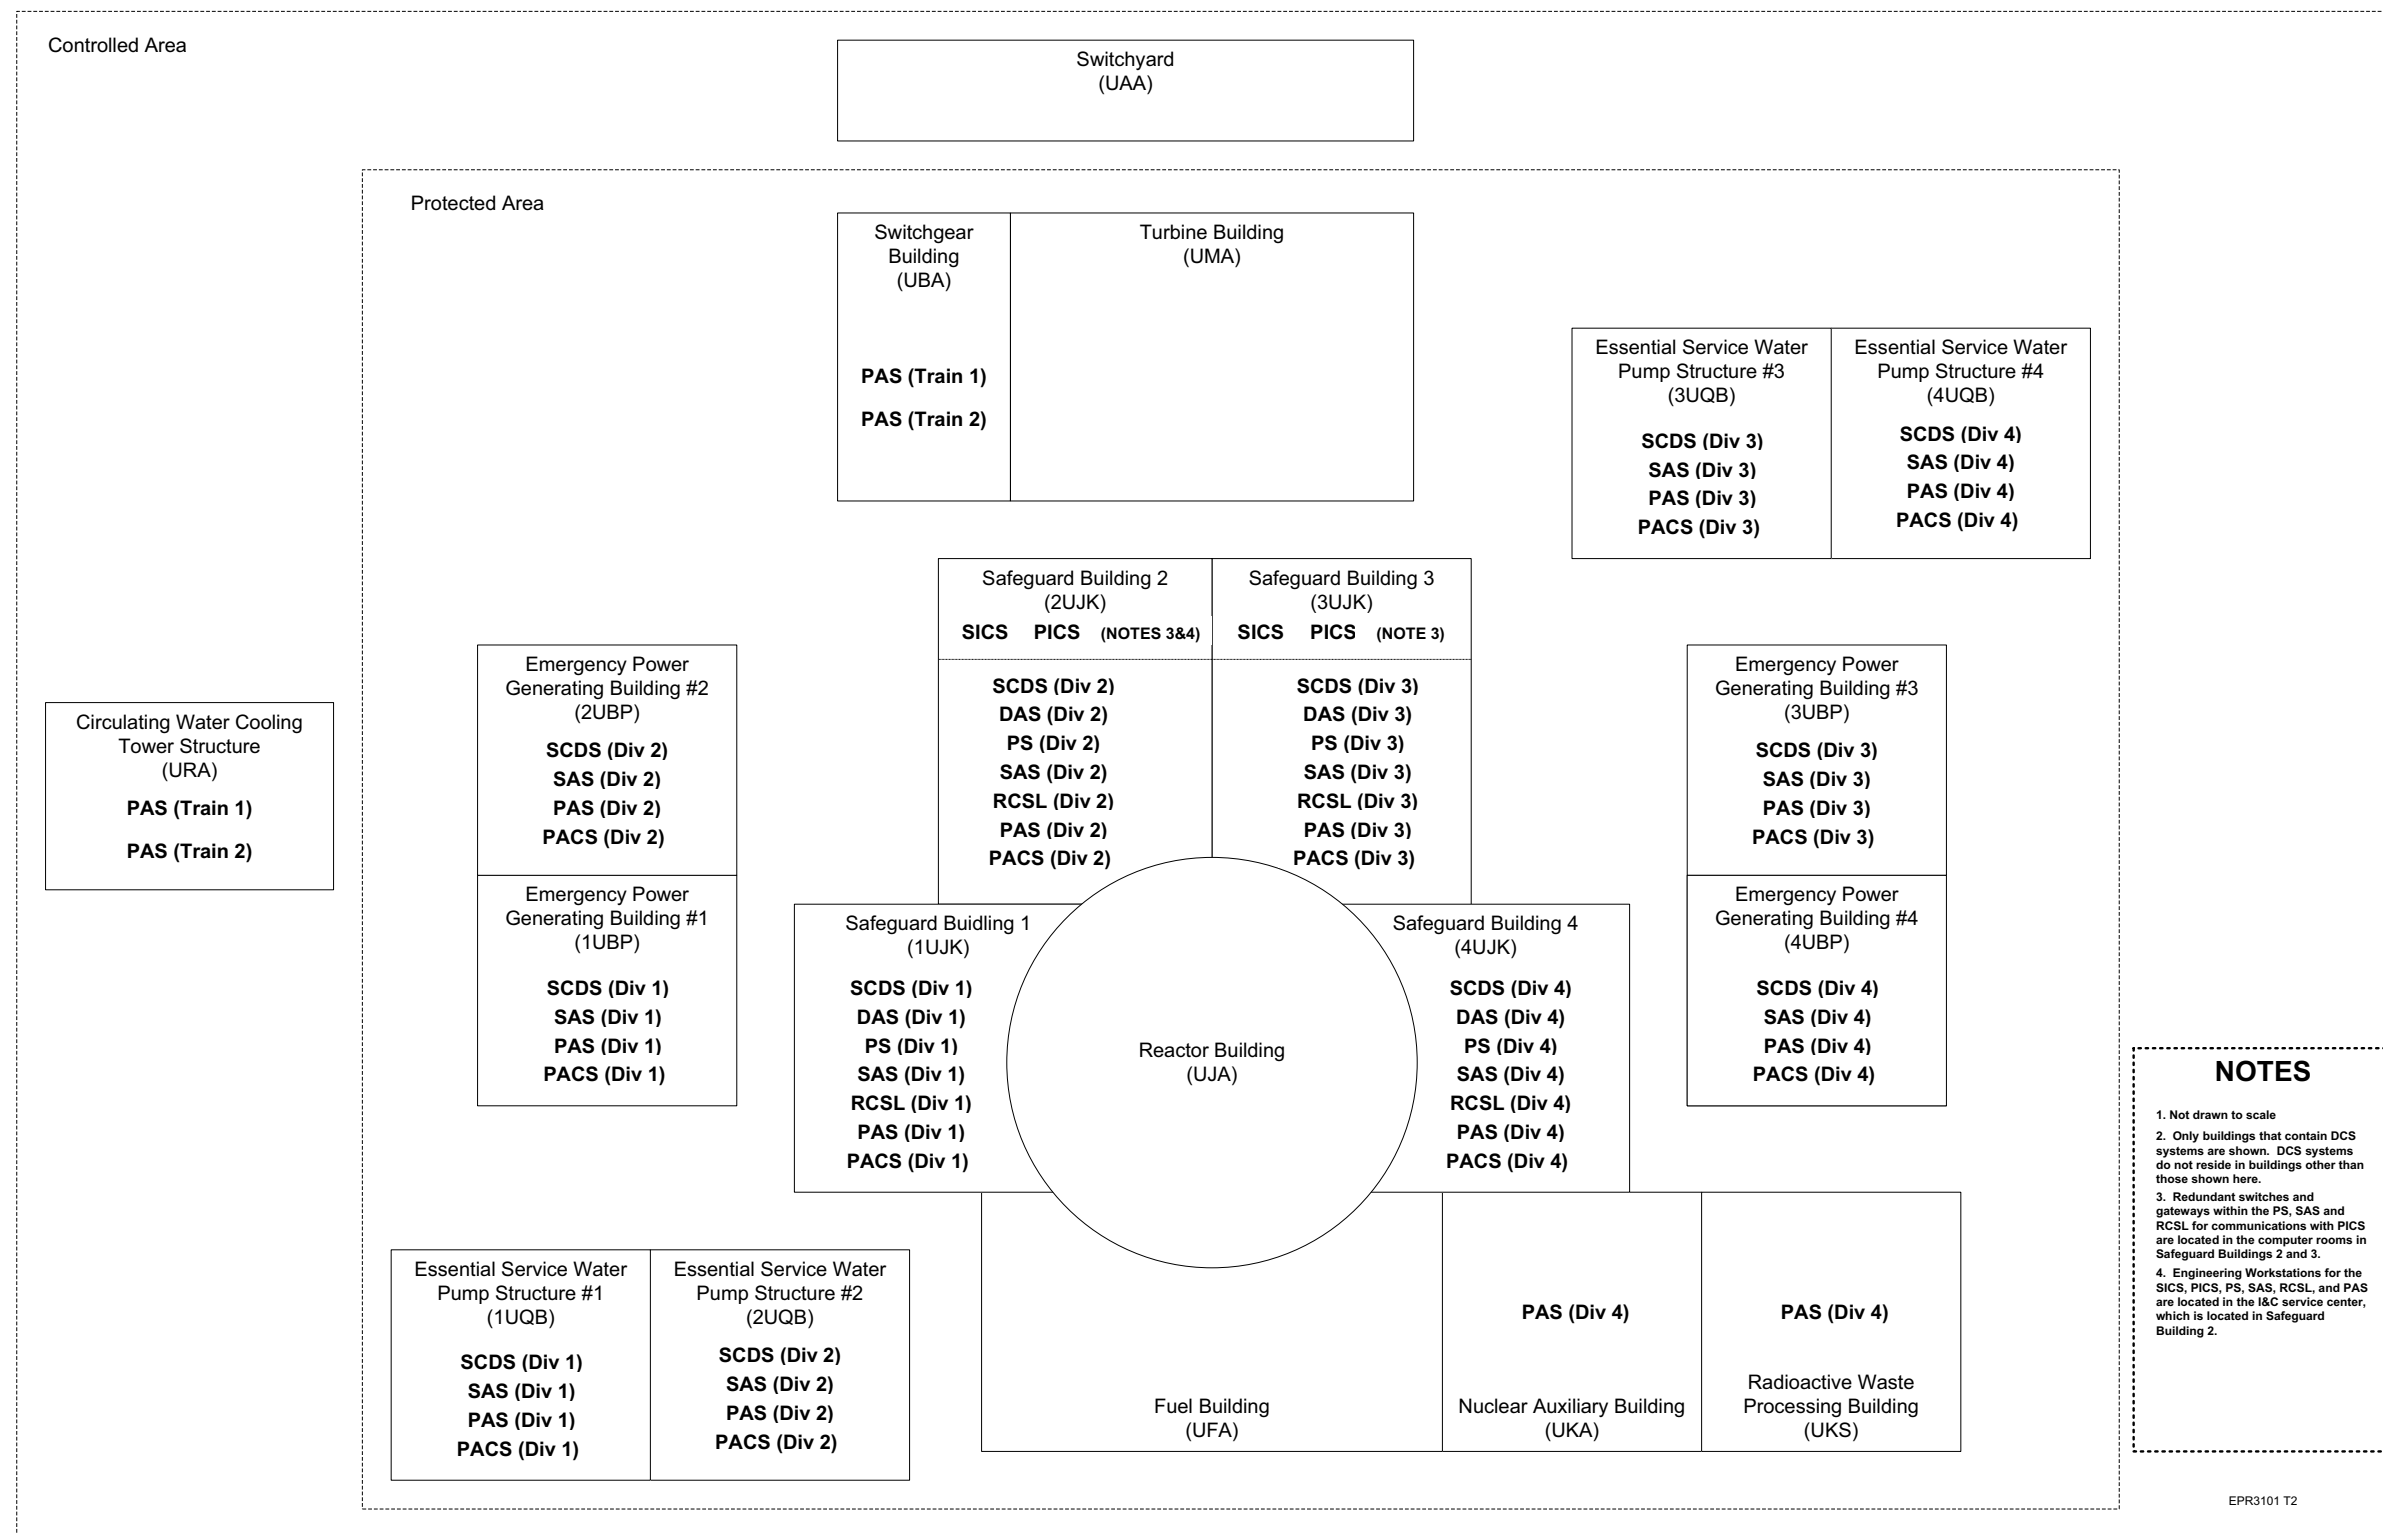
Controlled Area

Switchyard
(UAA)

Protected Area

Switchgear Building
(UBA)

PAS (Train 1)

PAS (Train 2)

Turbine Building
(UMA)

Essential Service Water Pump Structure #3
(3UQB)

SCDS (Div 3)
SAS (Div 3)
PAS (Div 3)
PACS (Div 3)

Essential Service Water Pump Structure #4
(4UQB)

SCDS (Div 4)
SAS (Div 4)
PAS (Div 4)
PACS (Div 4)

Safeguard Building 2
(2UJK)
SICS PICS (NOTES 3&4)

SCDS (Div 2)
DAS (Div 2)
PS (Div 2)
SAS (Div 2)
RCSL (Div 2)
PAS (Div 2)
PACS (Div 2)

Safeguard Building 3
(3UJK)
SICS PICS (NOTE 3)

SCDS (Div 3)
DAS (Div 3)
PS (Div 3)
SAS (Div 3)
RCSL (Div 3)
PAS (Div 3)
PACS (Div 3)

Circulating Water Cooling Tower Structure
(URA)

PAS (Train 1)

PAS (Train 2)

Emergency Power Generating Building #2
(2UBP)

SCDS (Div 2)
SAS (Div 2)
PAS (Div 2)
PACS (Div 2)

Emergency Power Generating Building #1
(1UBP)

SCDS (Div 1)
SAS (Div 1)
PAS (Div 1)
PACS (Div 1)

Emergency Power Generating Building #3
(3UBP)

SCDS (Div 3)
SAS (Div 3)
PAS (Div 3)
PACS (Div 3)

Emergency Power Generating Building #4
(4UBP)

SCDS (Div 4)
SAS (Div 4)
PAS (Div 4)
PACS (Div 4)

Safeguard Buidling 1
(1UJK)

SCDS (Div 1)
DAS (Div 1)
PS (Div 1)
SAS (Div 1)
RCSL (Div 1)
PAS (Div 1)
PACS (Div 1)

Reactor Building
(UJA)

Safeguard Building 4
(4UJK)

SCDS (Div 4)
DAS (Div 4)
PS (Div 4)
SAS (Div 4)
RCSL (Div 4)
PAS (Div 4)
PACS (Div 4)

NOTES

1. Not drawn to scale
2. Only buildings that contain DCS systems are shown. DCS systems do not reside in buildings other than those shown here.
3. Redundant switches and gateways within the PS, SAS and RCSL for communications with PICS are located in the computer rooms in Safeguard Buildings 2 and 3.
4. Engineering Workstations for the SICS, PICS, PS, SAS, RCSL, and PAS are located in the I&C service center, which is located in Safeguard Building 2.

Essential Service Water Pump Structure #1
(1UQB)

SCDS (Div 1)
SAS (Div 1)
PAS (Div 1)
PACS (Div 1)

Essential Service Water Pump Structure #2
(2UQB)

SCDS (Div 2)
SAS (Div 2)
PAS (Div 2)
PACS (Div 2)

Fuel Building
(UFA)

PAS (Div 4)

Nuclear Auxiliary Building
(UKA)

PAS (Div 4)

Radioactive Waste Processing Building
(UKS)

EPR3101 T2